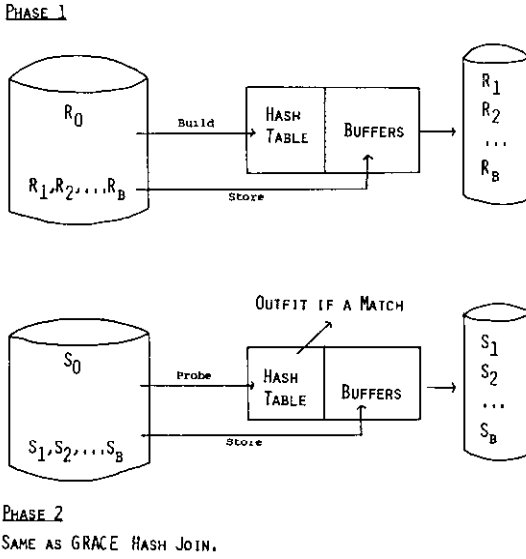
PHASE 1

$R_0$

Build

HASH TABLE

BUFFERS

$R_1, R_2, \ldots, R_B$

Store

$R_1$
$R_2$
...
$R_B$

OUTFIT IF A MATCH

$S_0$

Probe

HASH TABLE

BUFFERS

$S_1, S_2, \ldots, S_B$

Store

$S_1$
$S_2$
...
$S_B$

PHASE 2

SAME AS GRACE HASH JOIN.